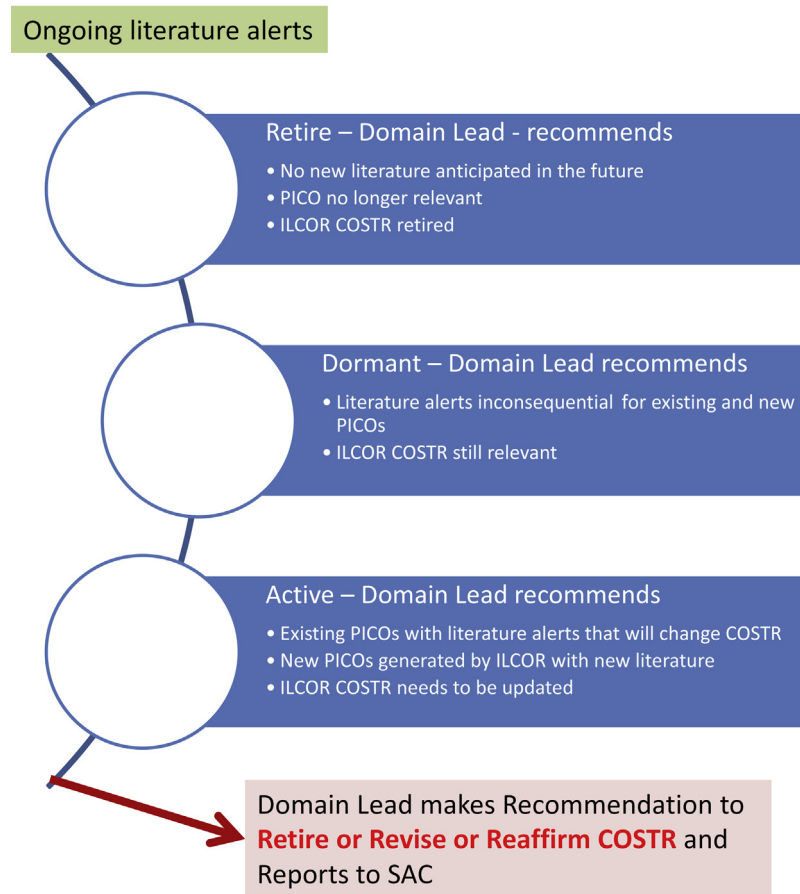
Ongoing literature alerts

Retire – Domain Lead - recommends

• No new literature anticipated in the future
• PICO no longer relevant
• ILCOR COSTR retired

Dormant – Domain Lead recommends

• Literature alerts inconsequential for existing and new PICOs
• ILCOR COSTR still relevant

Active – Domain Lead recommends

• Existing PICOs with literature alerts that will change COSTR
• New PICOs generated by ILCOR with new literature
• ILCOR COSTR needs to be updated

Domain Lead makes Recommendation to Retire or Revise or Reaffirm COSTR and Reports to SAC